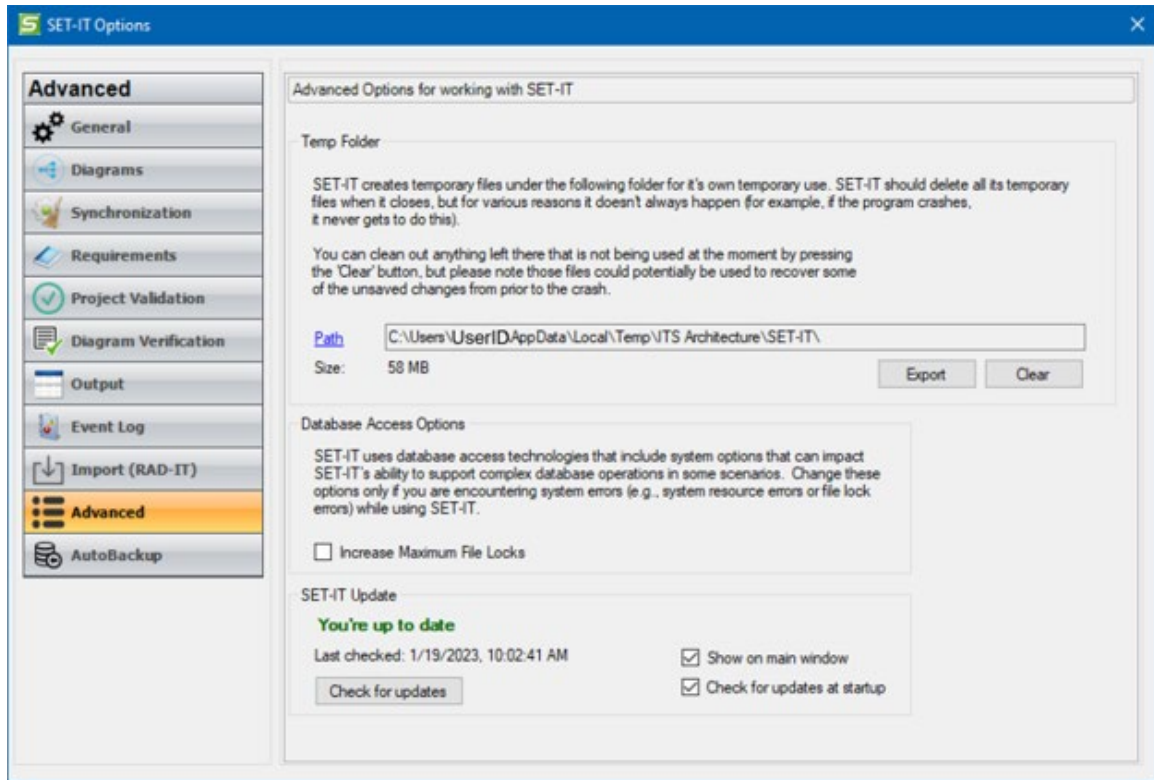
SET-IT Options

Advanced
General
Diagrams
Synchronization
Requirements
Project Validation
Diagram Verification
Output
Event Log
Import (RAD-IT)
Advanced
AutoBackup

Advanced Options for working with SET-IT

Temp Folder

SET-IT creates temporary files under the following folder for it's own temporary use. SET-IT should delete all its temporary files when it closes, but for various reasons it doesn't always happen (for example, if the program crashes, it never gets to do this).

You can clean out anything left there that is not being used at the moment by pressing the 'Clear' button, but please note those files could potentially be used to recover some of the unsaved changes from prior to the crash.

Path C:\Users\UserIDAppData\Local\Temp\ITS Architecture\SET-IT\
Size: 58 MB
Export Clear

Database Access Options

SET-IT uses database access technologies that include system options that can impact SET-IT's ability to support complex database operations in some scenarios. Change these options only if you are encountering system errors (e.g., system resource errors or file lock errors) while using SET-IT.

Increase Maximum File Locks

SET-IT Update
You're up to date
Last checked: 1/19/2023, 10:02:41 AM
Check for updates
Show on main window
Check for updates at startup